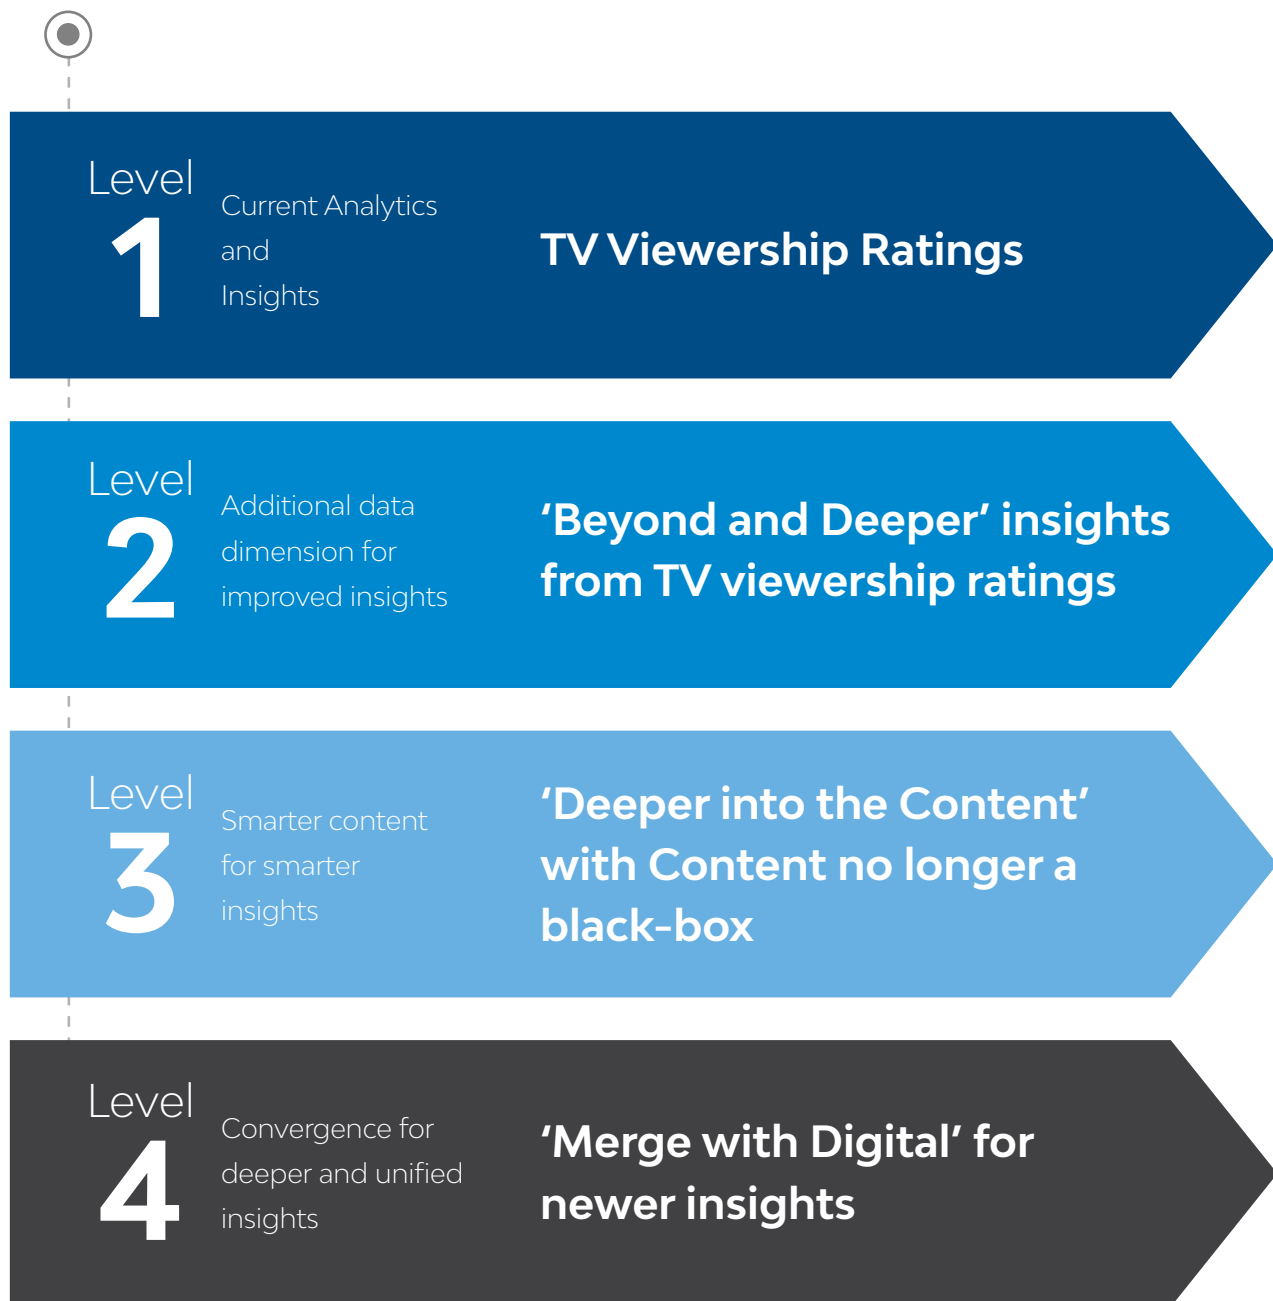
Level 1

Current Analytics and Insights

TV Viewership Ratings

Level 2

Additional data dimension for improved insights

‘Beyond and Deeper’ insights from TV viewership ratings

Level 3

Smarter content for smarter insights

‘Deeper into the Content’ with Content no longer a black-box

Level 4

Convergence for deeper and unified insights

‘Merge with Digital’ for newer insights